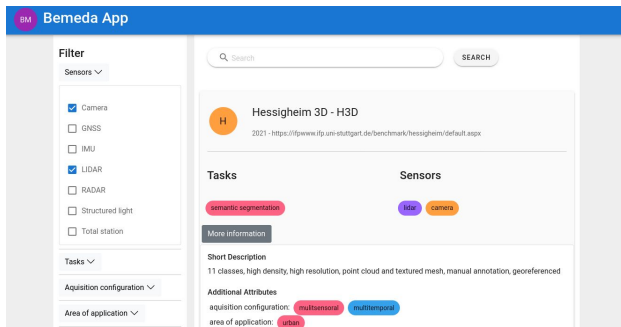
BM Bemeda App

Filter
Sensors

Camera
GNSS
IMU
LIDAR
RADAR
Structured light
Total station

Tasks
Aquisition configuration
Area of application

Search
SEARCH

H
Hessigheim 3D - H3D
2021 - https://ifpwww.ifp.uni-stuttgart.de/benchmark/hessigheim/default.aspx

Tasks
semantic segmentation

Sensors
lidar camera

More information

Short Description
11 classes, high density, high resolution, point cloud and textured mesh, manual annotation, georeferenced

Additional Attributes
aquisition configuration: multisensoral multitemporal
area of application: urban